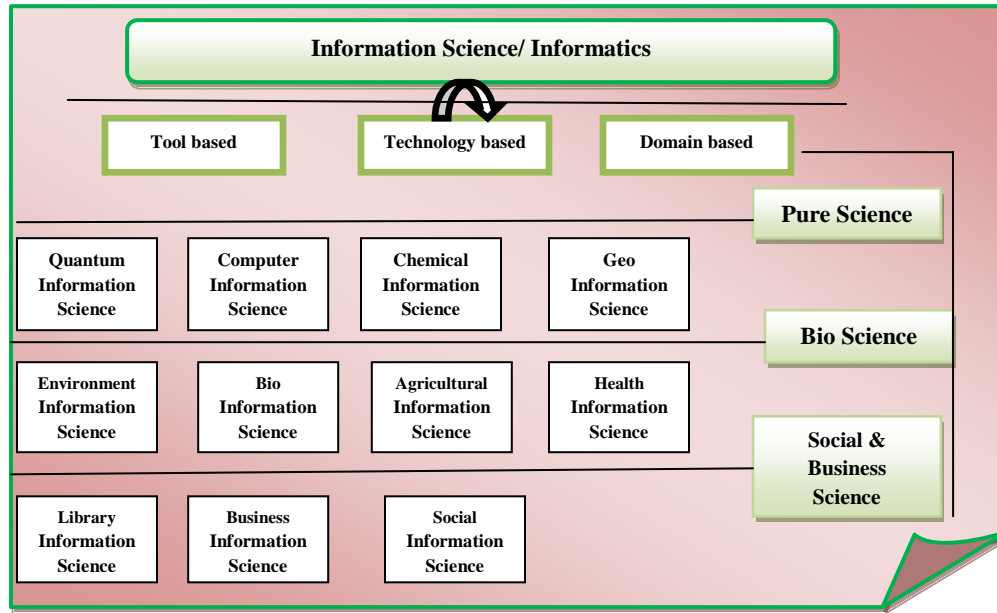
Information Science/ Informatics

Tool based

Technology based

Domain based

Pure Science

Quantum Information Science

Computer Information Science

Chemical Information Science

Geo Information Science

Bio Science

Environment Information Science

Bio Information Science

Agricultural Information Science

Health Information Science

Social & Business Science

Library Information Science

Business Information Science

Social Information Science